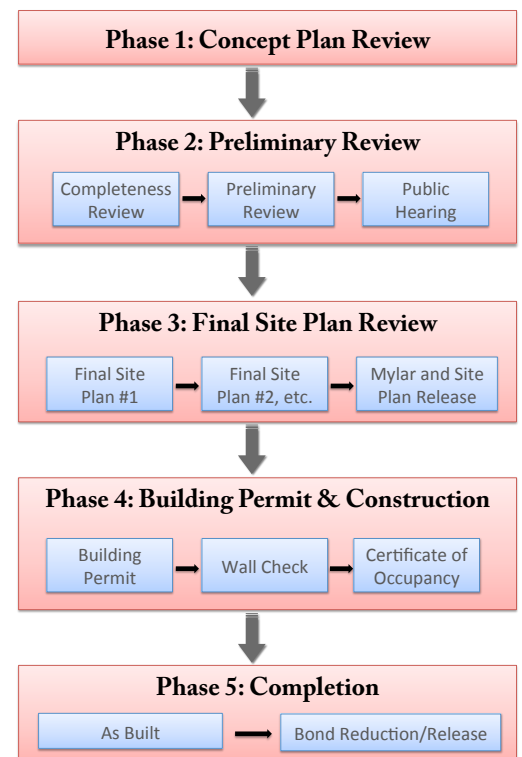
Phase 1: Concept Plan Review

Phase 2: Preliminary Review

Completeness Review

Preliminary Review

Public Hearing

Phase 3: Final Site Plan Review

Final Site Plan #1

Final Site Plan #2, etc.

Mylar and Site Plan Release

Phase 4: Building Permit & Construction

Building Permit

Wall Check

Certificate of Occupancy

Phase 5: Completion

As Built

Bond Reduction/Release